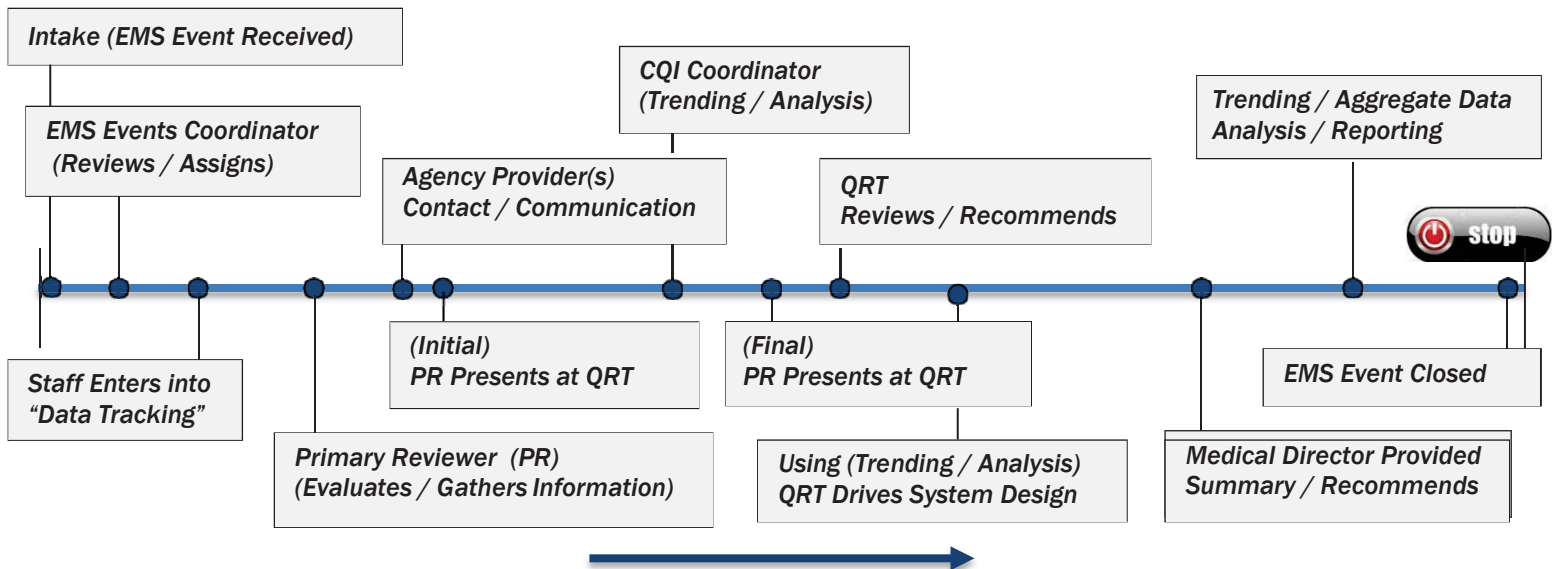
Intake (EMS Event Received)

EMS Events Coordinator (Reviews / Assigns)

Staff Enters into "Data Tracking"

Primary Reviewer (PR) (Evaluates / Gathers Information)

Agency Provider(s) Contact / Communication

(Initial) PR Presents at QRT

CQI Coordinator (Trending / Analysis)

QRT Reviews / Recommends

(Final) PR Presents at QRT

Using (Trending / Analysis) QRT Drives System Design

Medical Director Provided Summary / Recommends

Trending / Aggregate Data Analysis / Reporting

stop

EMS Event Closed